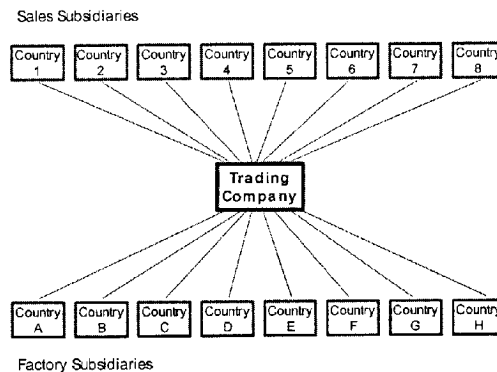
Sales Subsidiaries

Country 1
Country 2
Country 3
Country 4
Country 5
Country 6
Country 7
Country 8

Trading Company

Country A
Country B
Country C
Country D
Country E
Country F
Country G
Country H

Factory Subsidiaries